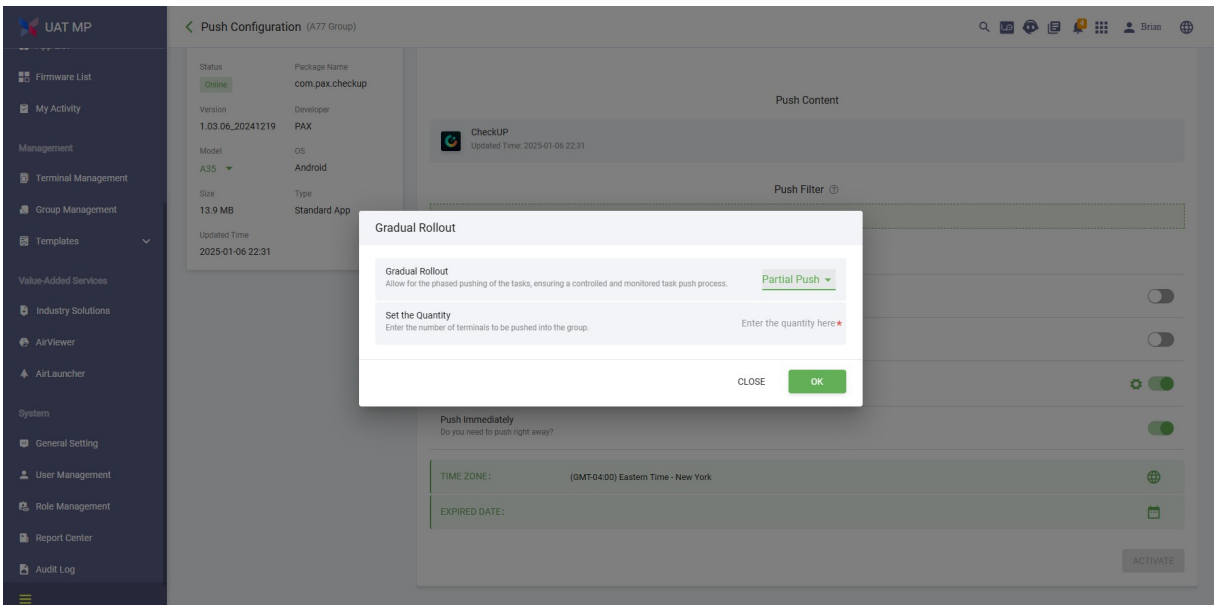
UAT MP

Firmware List

My Activity

Management

Terminal Management

Group Management

Templates

Value-Added Services

Industry Solutions

AirViewer

AirLauncher

System

General Setting

User Management

Role Management

Report Center

Audit Log

Push Configuration (A77 Group)

Brian

Status
Online

Package Name
com.pax.checkup

Version
1.03.06_20241219

Developer
PAX

Model
A35

OS
Android

Size
13.9 MB

Type
Standard App

Updated Time
2025-01-06 22:31

Push Content

CheckUP
Updated Time: 2025-01-06 22:31

Push Filter

Gradual Rollout

Gradual Rollout
Allow for the phased pushing of the tasks, ensuring a controlled and monitored task push process.

Partial Push

Set the Quantity
Enter the number of terminals to be pushed into the group.

Enter the quantity here*

CLOSE

OK

Push Immediately
Do you need to push right away?

TIME ZONE: (GMT-04:00) Eastern Time - New York

EXPIRED DATE:

ACTIVATE